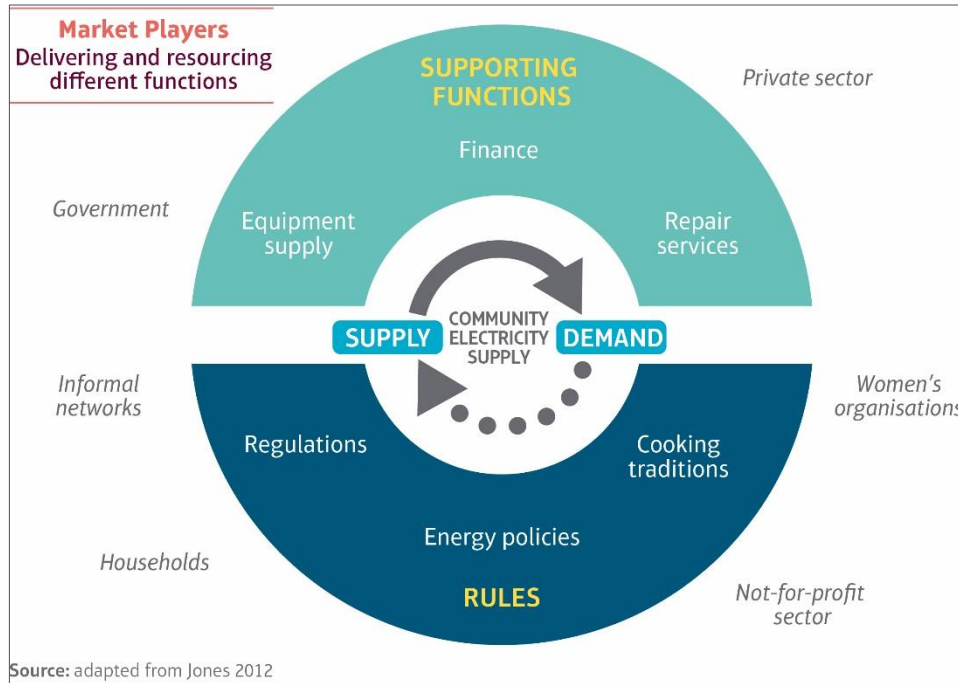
Market Players
Delivering and resourcing different functions

SUPPORTING FUNCTIONS

Private sector

Finance

Government

Equipment supply

Repair services

SUPPLY

COMMUNITY ELECTRICITY SUPPLY

DEMAND

Informal networks

Women's organisations

Regulations

Cooking traditions

Energy policies

Households

RULES

Not-for-profit sector

Source: adapted from Jones 2012